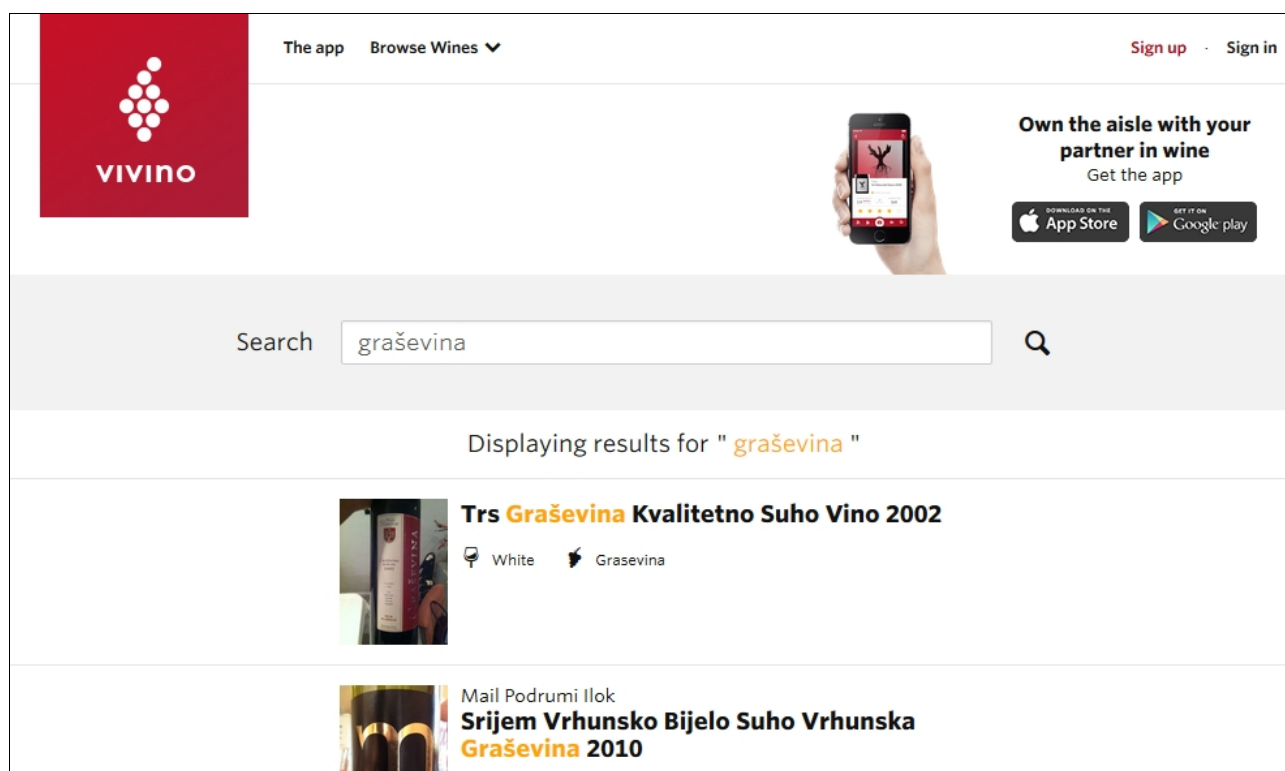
vivino

The app Browse Wines

Sign up · Sign in

Own the aisle with your partner in wine
Get the app

DOWNLOAD ON THE App Store

GET IT ON Google play

Search graševina

Displaying results for " graševina "

Trs Graševina Kvalitetno Suho Vino 2002

White Grasevina

Mail Podrumi Ilok
Srijem Vrhunsko Bijelo Suho Vrhunska Graševina 2010